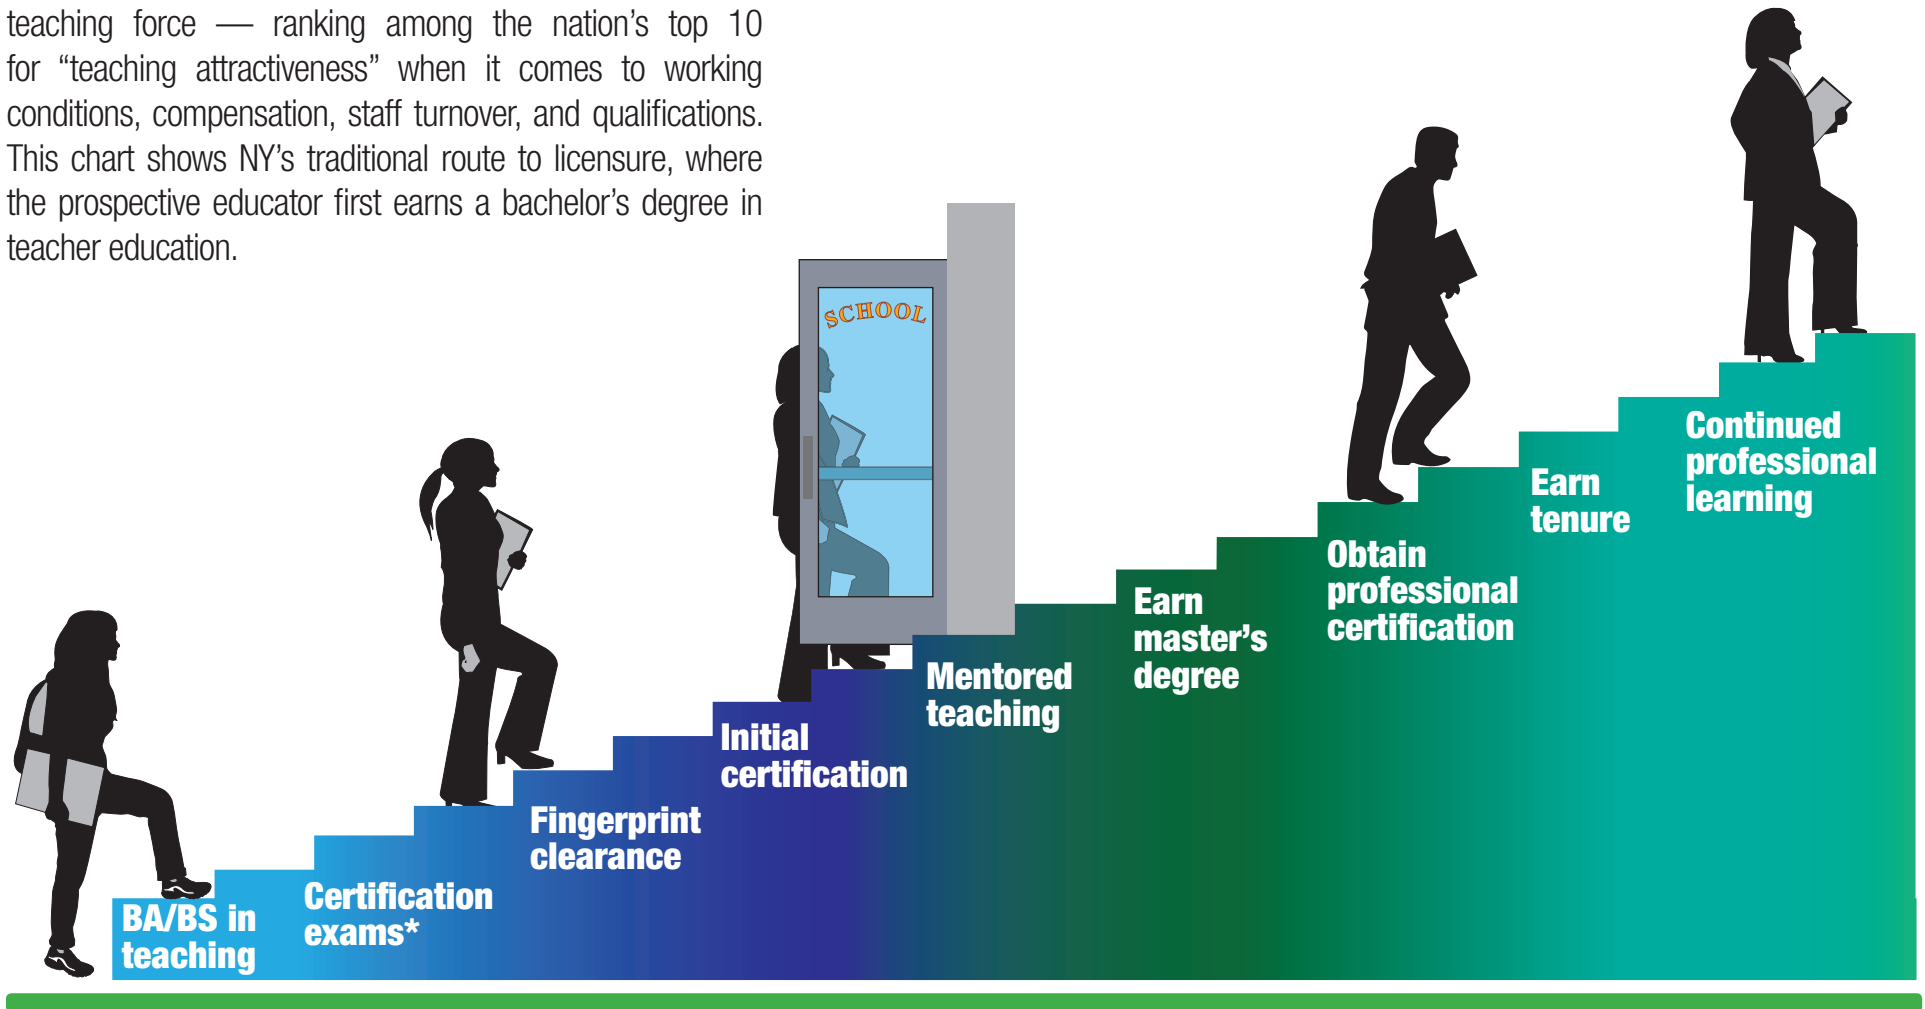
teaching force — ranking among the nation's top 10 for "teaching attractiveness" when it comes to working conditions, compensation, staff turnover, and qualifications. This chart shows NY's traditional route to licensure, where the prospective educator first earns a bachelor's degree in teacher education.

SCHOOL

BA/BS in teaching

Certification exams*

Fingerprint clearance

Initial certification

Mentored teaching

Earn master's degree

Obtain professional certification

Earn tenure

Continued professional learning